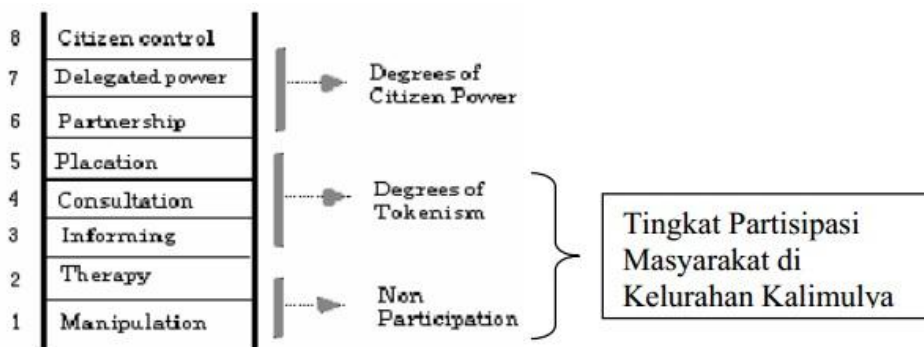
8 Citizen control
7 Delegated power
6 Partnership
5 Placation
4 Consultation
3 Informing
2 Therapy
1 Manipulation

Degrees of Citizen Power

Degrees of Tokenism

Non Participation

Tingkat Partisipasi Masyarakat di Kelurahan Kalimulya